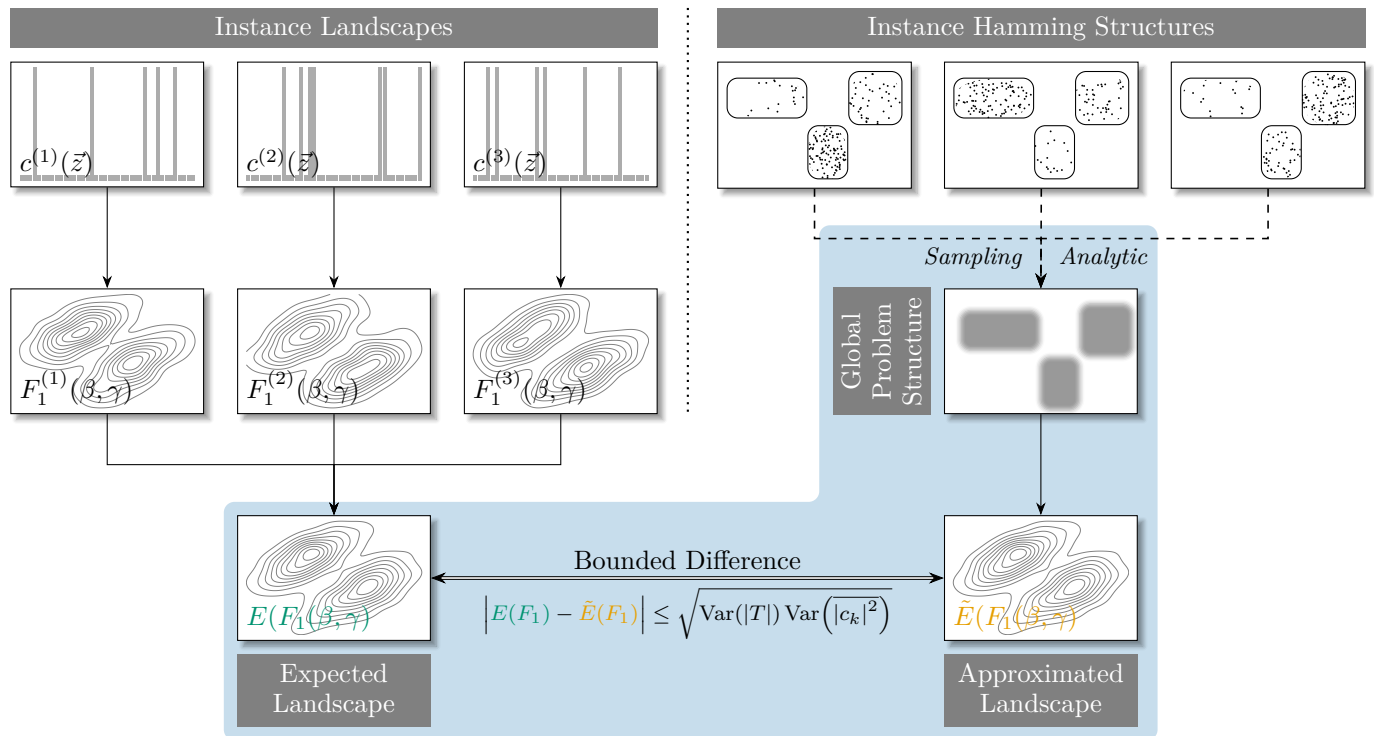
Instance Landscapes

Instance Hamming Structures

$c^{(1)}(\vec{z})$

$c^{(2)}(\vec{z})$

$c^{(3)}(\vec{z})$

Sampling

Analytic

$F_1^{(1)}(\beta, \gamma)$

$F_1^{(2)}(\beta, \gamma)$

$F_1^{(3)}(\beta, \gamma)$

Global Problem Structure

Bounded Difference

$E(F_1(\beta, \gamma)$

$\left|E(F_1) - \tilde{E}(F_1)\right| \leq \sqrt{\mathrm{Var}(|T|)\,\mathrm{Var}\left(\overline{|c_k|^2}\right)}$

$\tilde{E}(F_1(\beta, \gamma)$

Expected Landscape

Approximated Landscape